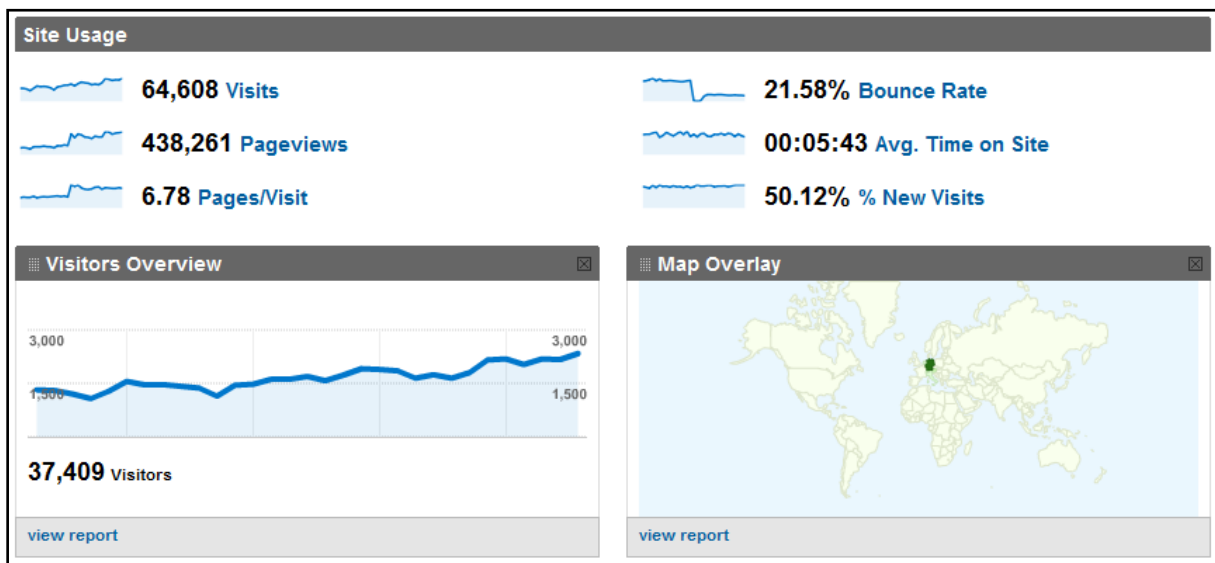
Site Usage

64,608 Visits

438,261 Pageviews

6.78 Pages/Visit

21.58% Bounce Rate

00:05:43 Avg. Time on Site

50.12% % New Visits

Visitors Overview

3,000 3,000

1,500 1,500

37,409 Visitors

view report

Map Overlay

view report